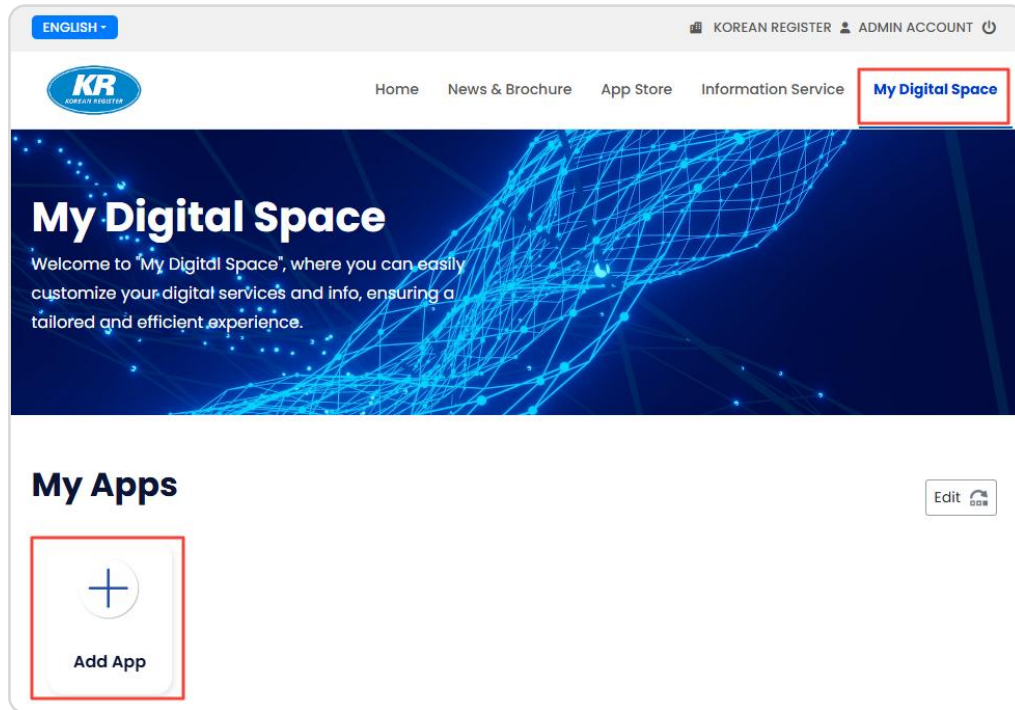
ENGLISH

KOREAN REGISTER ADMIN ACCOUNT

KR KOREAN REGISTER

Home News & Brochure App Store Information Service My Digital Space

My Digital Space

Welcome to "My Digital Space", where you can easily customize your digital services and info, ensuring a tailored and efficient experience.

My Apps

Edit

Add App